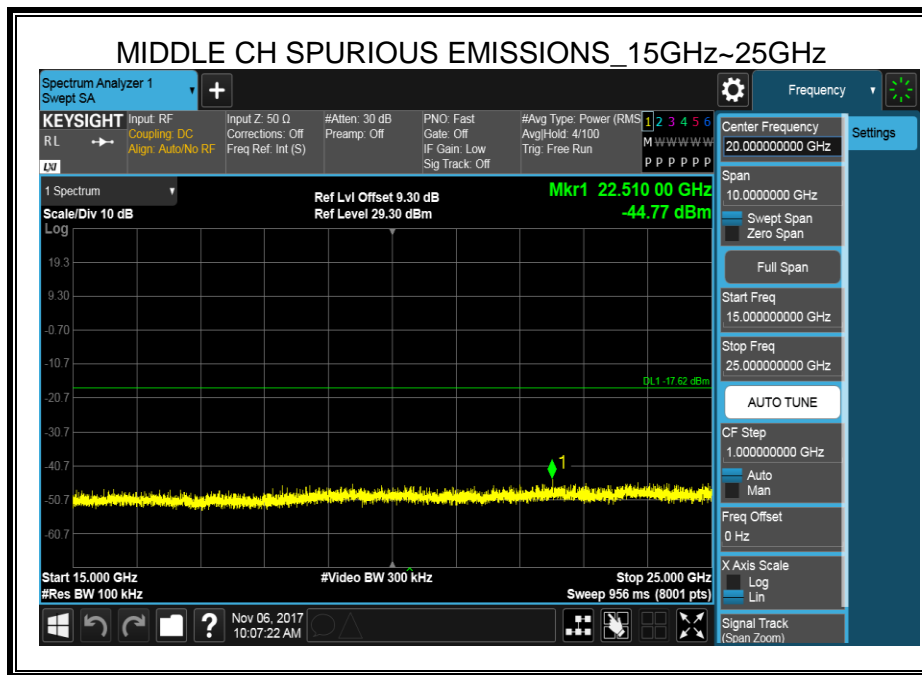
MIDDLE CH SPURIOUS EMISSIONS_15GHz~25GHz

Spectrum Analyzer 1
Swept SA

Frequency

KEYSIGHT Input: RF
Coupling: DC
Align: Auto/No RF
RL

Input Z: 50 Ω
Corrections: Off
Freq Ref: Int (S)

#Atten: 30 dB
Preamp: Off

PNO: Fast
Gate: Off
IF Gain: Low
Sig Track: Off

#Avg Type: Power (RMS)
Avg|Hold: 4/100
Trig: Free Run

1 2 3 4 5 6
M W W W W W
P P P P P P

Center Frequency
20.000000000 GHz

Settings

1 Spectrum
Scale/Div 10 dB
Log

Ref Lvl Offset 9.30 dB
Ref Level 29.30 dBm

Mkr1 22.510 00 GHz
-44.77 dBm

19.3
9.30
-0.70
-10.7
-20.7
-30.7
-40.7
-50.7
-60.7

DL1 -17.62 dBm

1

Start 15.000 GHz
#Res BW 100 kHz

#Video BW 300 kHz

Stop 25.000 GHz
Sweep 956 ms (8001 pts)

Span
10.0000000 GHz
Swept Span
Zero Span

Full Span

Start Freq
15.000000000 GHz

Stop Freq
25.000000000 GHz

AUTO TUNE

CF Step
1.000000000 GHz
Auto
Man

Freq Offset
0 Hz

X Axis Scale
Log
Lin

Signal Track
(Span Zoom)

Nov 06, 2017
10:07:22 AM